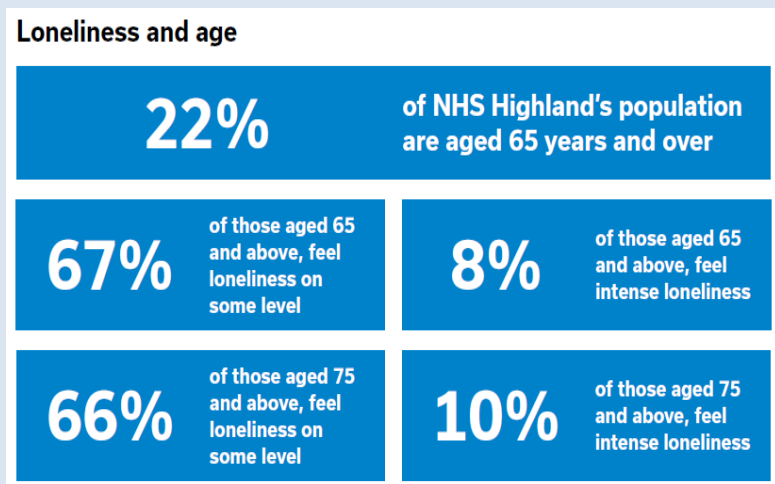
Loneliness and age

22% of NHS Highland's population are aged 65 years and over

67% of those aged 65 and above, feel loneliness on some level

8% of those aged 65 and above, feel intense loneliness

66% of those aged 75 and above, feel loneliness on some level

10% of those aged 75 and above, feel intense loneliness